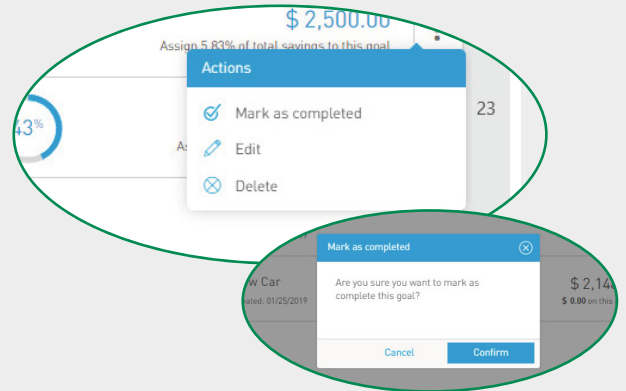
$ 2,500.00

Assign 5.83% of total savings to this goal

43%

As

Actions

Mark as completed

Edit

Delete

23

Mark as completed

Are you sure you want to mark as complete this goal?

Cancel

Confirm

w Car

ated: 01/25/2019

$ 2,14

$ 0.00 on this